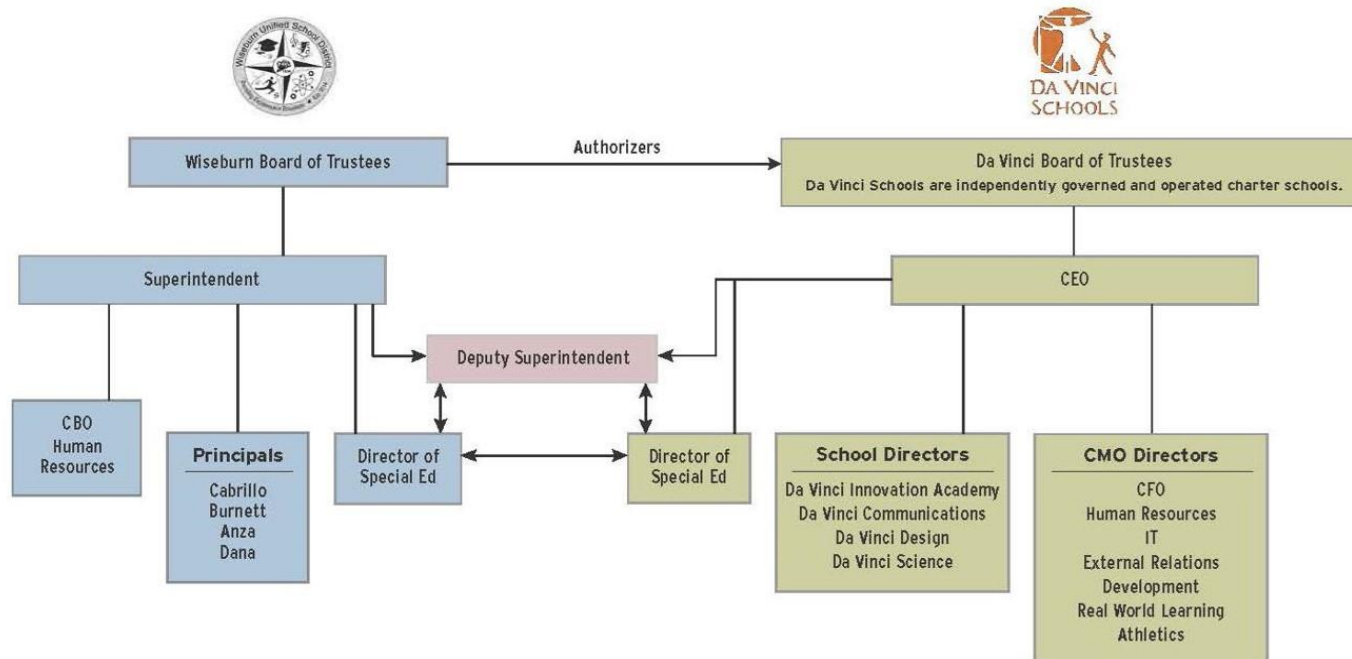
Wiseburn Unified School District

DA VINCI SCHOOLS

Wiseburn Board of Trustees

Authorizers

Da Vinci Board of Trustees
Da Vinci Schools are independently governed and operated charter schools.

Superintendent

CEO

Deputy Superintendent

CBO
Human Resources

Principals
Cabrillo
Burnett
Anza
Dana

Director of Special Ed

Director of Special Ed

School Directors
Da Vinci Innovation Academy
Da Vinci Communications
Da Vinci Design
Da Vinci Science

CMO Directors
CFO
Human Resources
IT
External Relations
Development
Real World Learning
Athletics